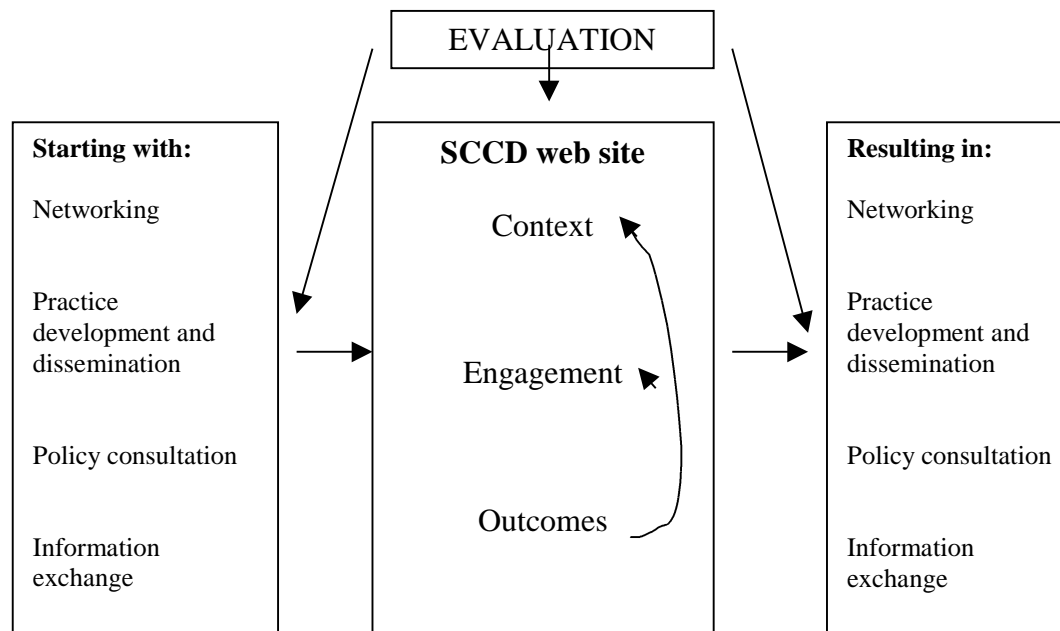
EVALUATION

**Starting with:**

Networking

Practice development and dissemination

Policy consultation

Information exchange

**SCCD web site**

Context

Engagement

Outcomes

**Resulting in:**

Networking

Practice development and dissemination

Policy consultation

Information exchange